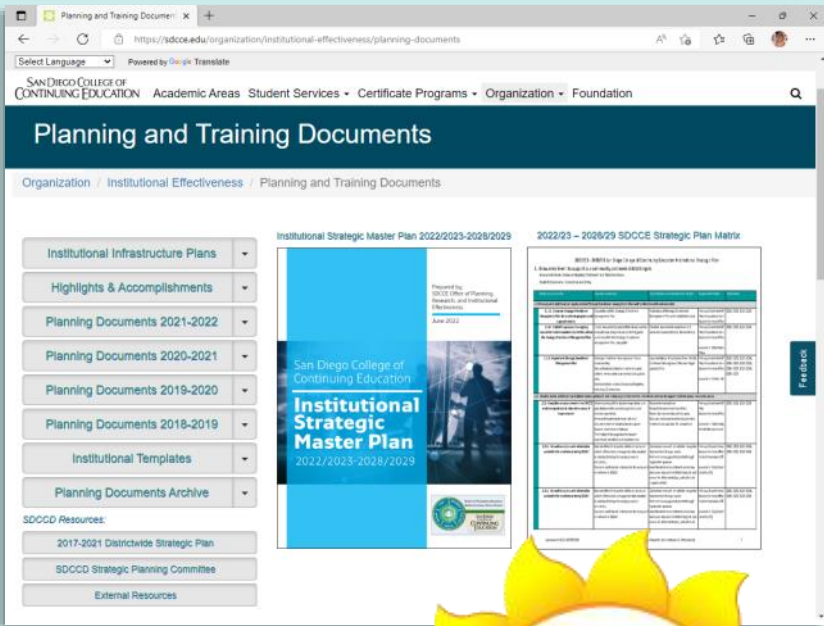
Planning and Training Documen ×  +

https://sdcce.edu/organization/institutional-effectiveness/planning-documents

Select Language  Powered by Google Translate

SAN DIEGO COLLEGE OF CONTINUING EDUCATION  Academic Areas  Student Services  Certificate Programs  Organization  Foundation

Planning and Training Documents

Organization / Institutional Effectiveness / Planning and Training Documents

Institutional Infrastructure Plans
Highlights & Accomplishments
Planning Documents 2021-2022
Planning Documents 2020-2021
Planning Documents 2019-2020
Planning Documents 2018-2019
Institutional Templates
Planning Documents Archive

SDCCD Resources:
2017-2021 Districtwide Strategic Plan
SDCCD Strategic Planning Committee
External Resources

Institutional Strategic Master Plan 2022/2023-2028/2029

Prepared by SDCCE Office of Planning, Research, and Institutional Effectiveness

June 2022

San Diego College of Continuing Education

Institutional Strategic Master Plan

2022/2023-2028/2029

2022/23 – 2026/29 SDCCE Strategic Plan Matrix

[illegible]

Feedback